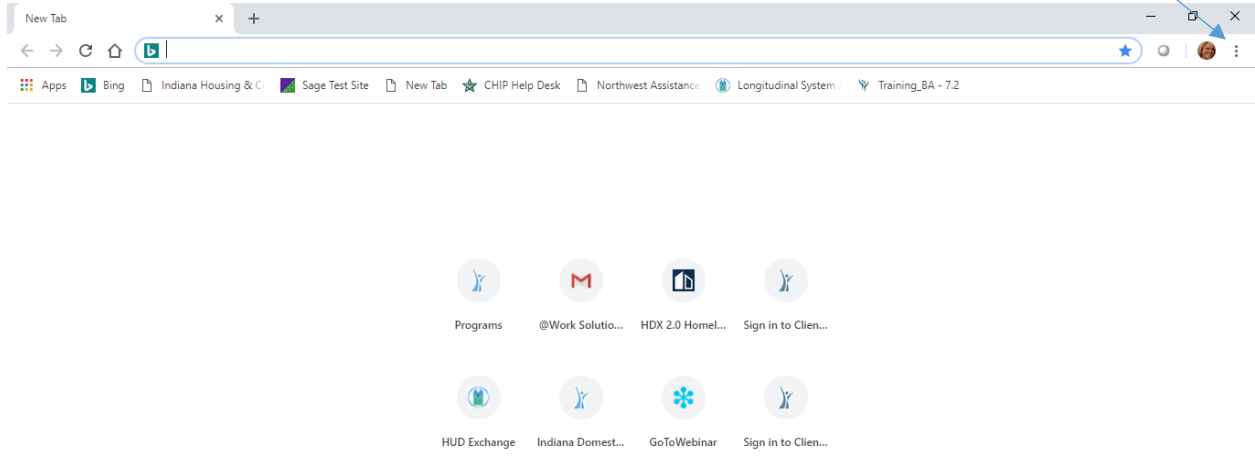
New Tab ×

Apps Bing Indiana Housing & C Sage Test Site New Tab CHIP Help Desk Northwest Assistance Longitudinal System Training_BA - 7.2

Programs
@Work Solutio...
HDX 2.0 Homel...
Sign in to Clien...

HUD Exchange
Indiana Domest...
GoToWebinar
Sign in to Clien...